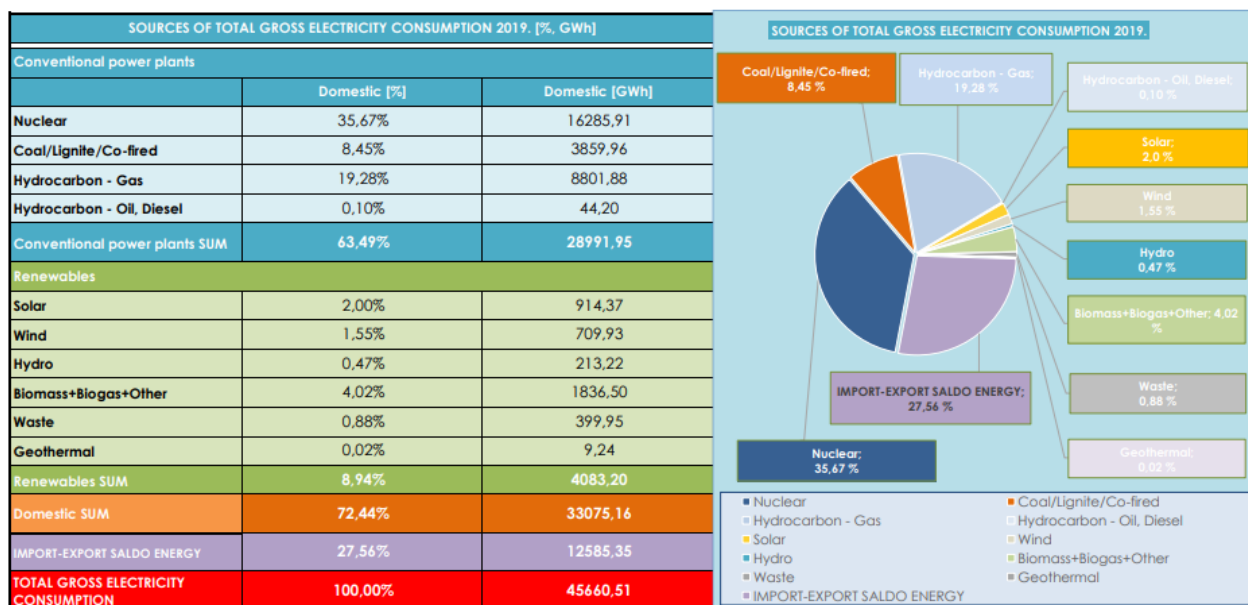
SOURCES OF TOTAL GROSS ELECTRICITY CONSUMPTION 2019. [%, GWh]

| Conventional power plants | | |
|---|---|---|
| | Domestic [%] | Domestic [GWh] |
| Nuclear | 35,67% | 16285,91 |
| Coal/Lignite/Co-fired | 8,45% | 3859,96 |
| Hydrocarbon - Gas | 19,28% | 8801,88 |
| Hydrocarbon - Oil, Diesel | 0,10% | 44,20 |
| Conventional power plants SUM | 63,49% | 28991,95 |
| Renewables | | |
| Solar | 2,00% | 914,37 |
| Wind | 1,55% | 709,93 |
| Hydro | 0,47% | 213,22 |
| Biomass+Biogas+Other | 4,02% | 1836,50 |
| Waste | 0,88% | 399,95 |
| Geothermal | 0,02% | 9,24 |
| Renewables SUM | 8,94% | 4083,20 |
| Domestic SUM | 72,44% | 33075,16 |
| IMPORT-EXPORT SALDO ENERGY | 27,56% | 12585,35 |
| TOTAL GROSS ELECTRICITY CONSUMPTION | 100,00% | 45660,51 |

SOURCES OF TOTAL GROSS ELECTRICITY CONSUMPTION 2019.

Coal/Lignite/Co-fired; 8,45 %
Hydrocarbon - Gas; 19,28 %
Hydrocarbon - Oil, Diesel; 0,10 %
Solar; 2,0 %
Wind; 1,55 %
Hydro; 0,47 %
Biomass+Biogas+Other; 4,02 %
Waste; 0,88 %
Geothermal; 0,02 %
IMPORT-EXPORT SALDO ENERGY; 27,56 %
Nuclear; 35,67 %

Nuclear
Coal/Lignite/Co-fired
Hydrocarbon - Gas
Hydrocarbon - Oil, Diesel
Solar
Wind
Hydro
Biomass+Biogas+Other
Waste
Geothermal
IMPORT-EXPORT SALDO ENERGY